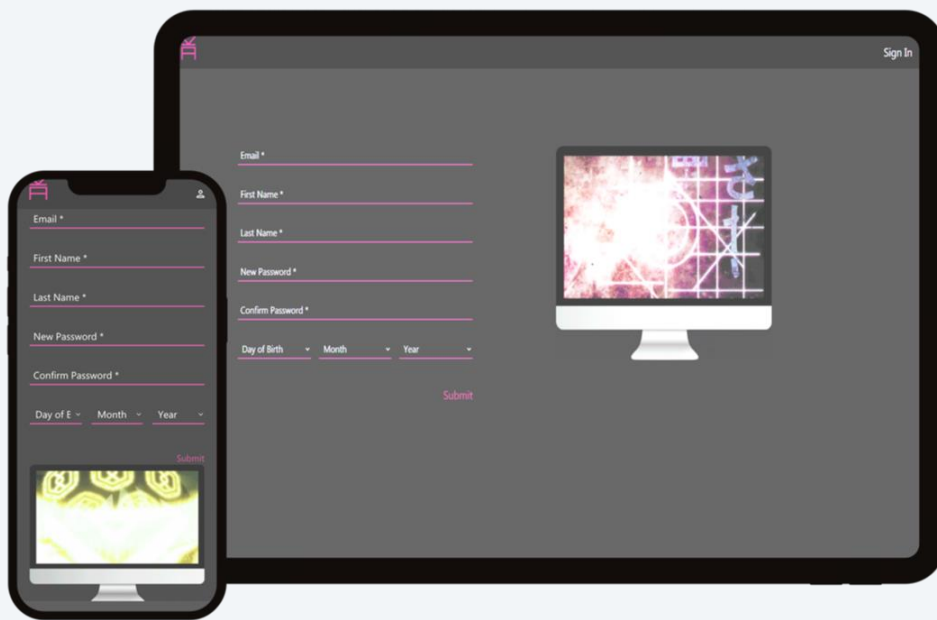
Sign In

Email *

First Name *

Last Name *

New Password *

Confirm Password *

Day of Birth
Month
Year

Submit

Email *

First Name *

Last Name *

New Password *

Confirm Password *

Day of E
Month
Year

Submit